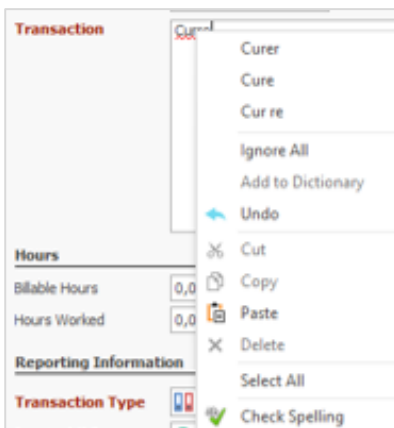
Transaction
Curer

Curer
Cure
Cur re
Ignore All
Add to Dictionary
Undo
Cut
Copy
Paste
Delete
Select All
Check Spelling

Hours
Billable Hours 0,0
Hours Worked 0,0

Reporting Information
Transaction Type